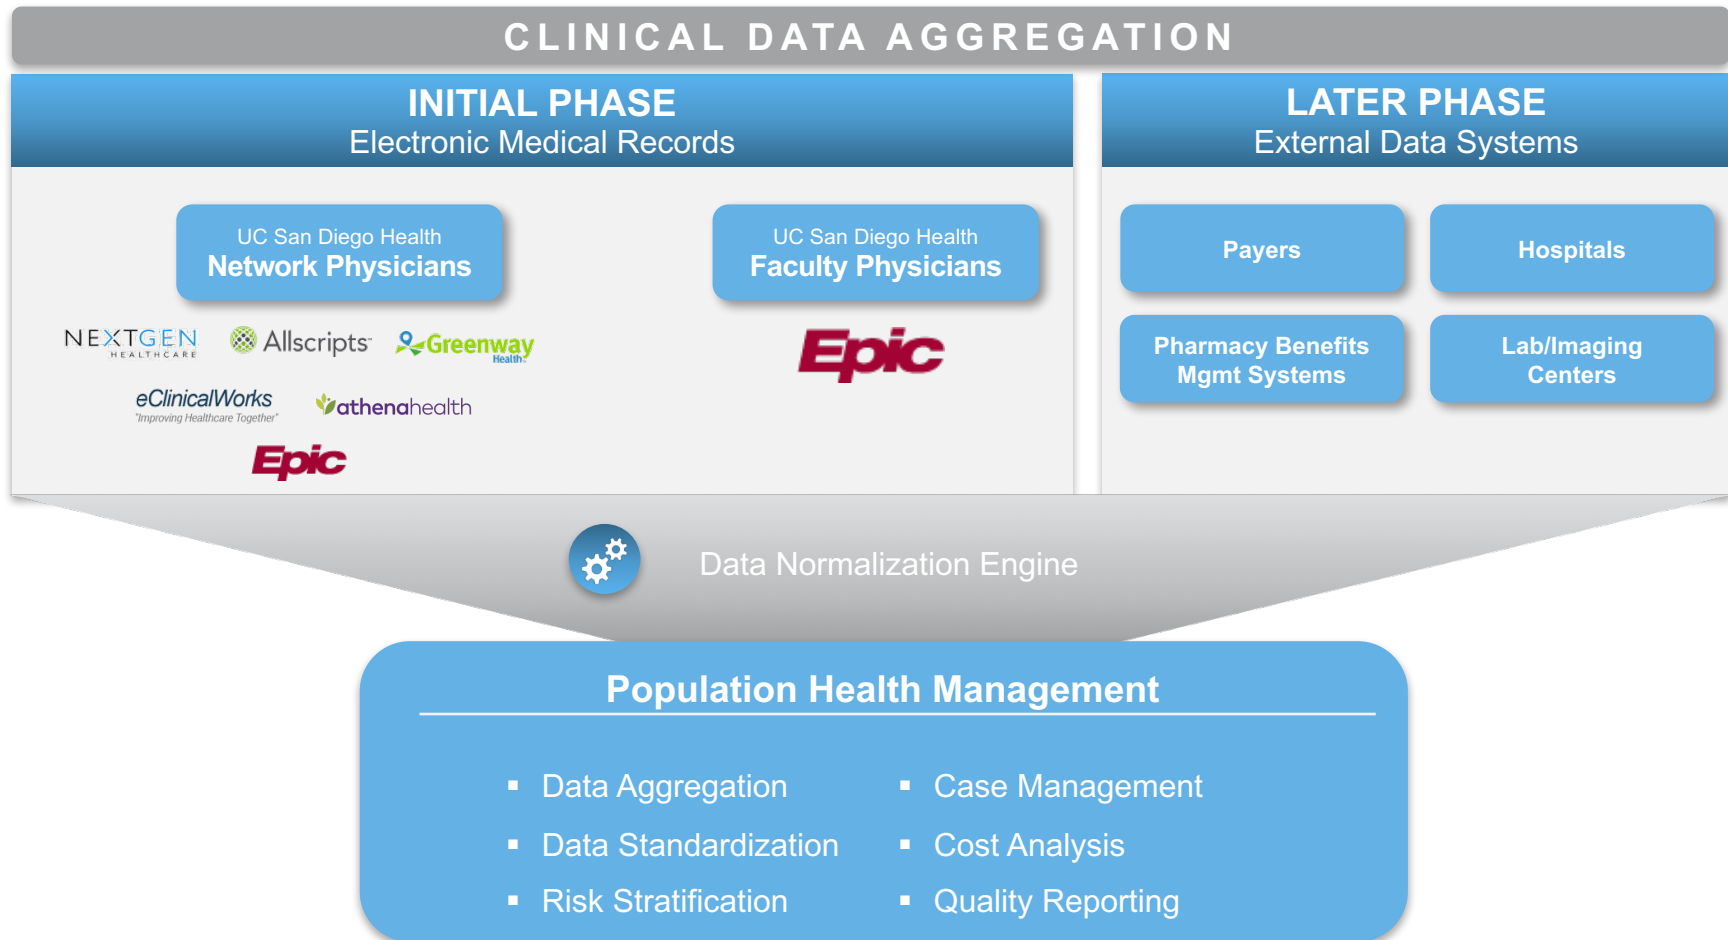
CLINICAL DATA AGGREGATION

INITIAL PHASE
Electronic Medical Records

UC San Diego Health
Network Physicians

NEXTGEN HEALTHCARE
Allscripts
Greenway Health
eClinicalWorks "Improving Healthcare Together"
athenahealth
Epic

UC San Diego Health
Faculty Physicians

Epic

LATER PHASE
External Data Systems

Payers

Hospitals

Pharmacy Benefits Mgmt Systems

Lab/Imaging Centers

Data Normalization Engine

Population Health Management

- Data Aggregation
- Data Standardization
- Risk Stratification

- Case Management
- Cost Analysis
- Quality Reporting